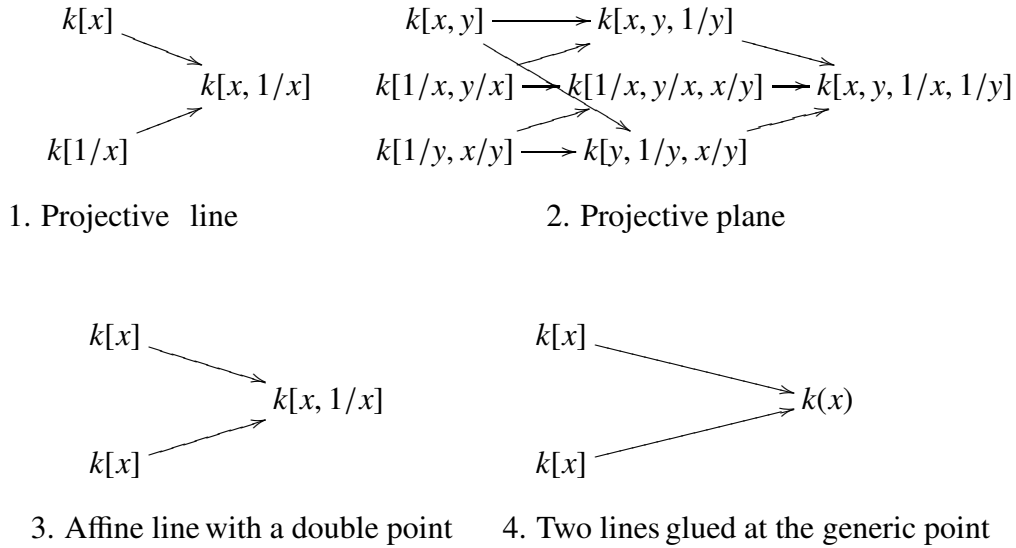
$k[x]$

$k[x, 1/x]$

$k[1/x]$

1. Projective line

$k[x, y]$ $k[x, y, 1/y]$

$k[1/x, y/x]$ $k[1/x, y/x, x/y]$ $k[x, y, 1/x, 1/y]$

$k[1/y, x/y]$ $k[y, 1/y, x/y]$

2. Projective plane

$k[x]$

$k[x, 1/x]$

$k[x]$

3. Affine line with a double point

$k[x]$

$k(x)$

$k[x]$

4. Two lines glued at the generic point